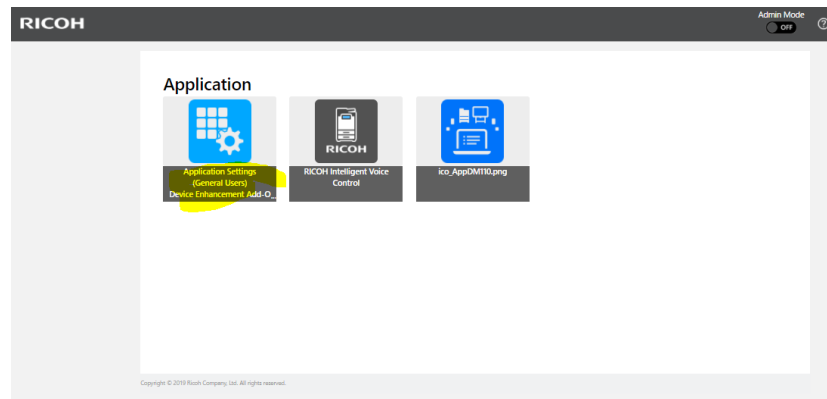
RICOH

Admin Mode
OFF

Application

Application Settings (General Users) Device Enhancement Add-O_

RICOH

RICOH Intelligent Voice Control

ico_AppDM110.png

Copyright © 2019 Ricoh Company, Ltd. All rights reserved.